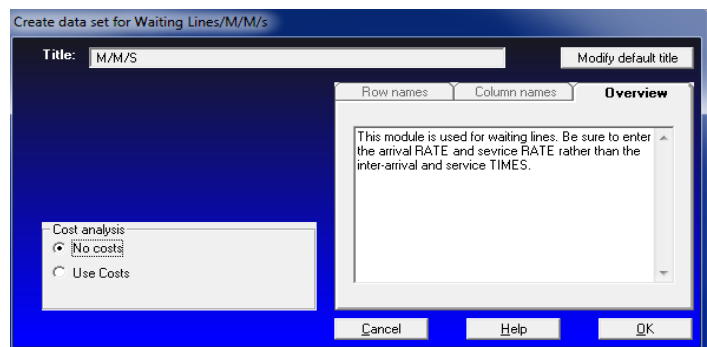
Create data set for Waiting Lines/M/M/s

Title: M/M/S

Modify default title

Row names
Column names
Overview

This module is used for waiting lines. Be sure to enter the arrival RATE and sevrice RATE rather than the inter-arrival and service TIMES.

Cost analysis
No costs
Use Costs

Cancel
Help
OK